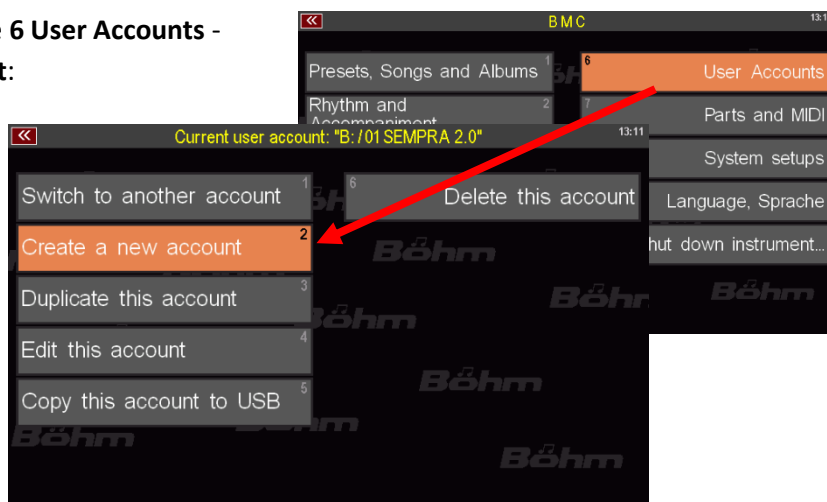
e 6 User Accounts -
t:

«
BMC
13:1
Presets, Songs and Albums 1
Rhythm and Accompaniment 2
6 User Accounts
7 Parts and MIDI
System setups
Language, Sprache
hut down instrument...
Böhm

«
Current user account: "B:/01 SEMPRA 2.0"
13:11
Switch to another account 1
Create a new account 2
Duplicate this account 3
Edit this account 4
Copy this account to USB 5
6 Delete this account
Böhm
Böhm
Böhm
Böhm
Böhm